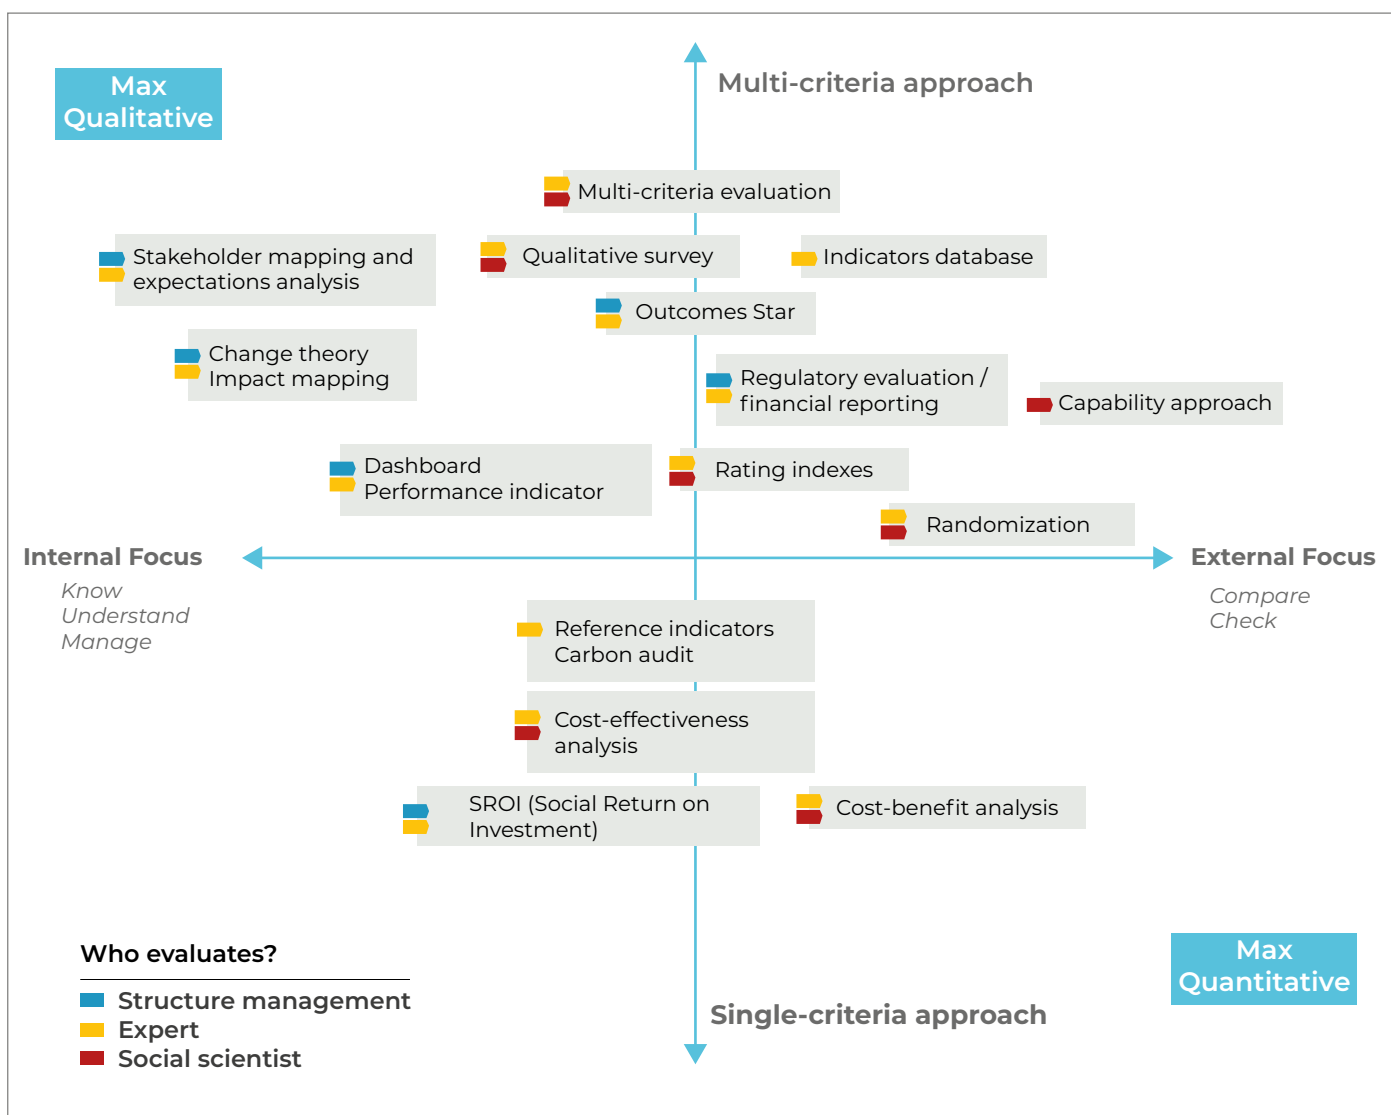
Max Qualitative

Multi-criteria approach

Multi-criteria evaluation

Stakeholder mapping and expectations analysis

Qualitative survey

Indicators database

Outcomes Star

Change theory
Impact mapping

Regulatory evaluation / financial reporting

Capability approach

Dashboard
Performance indicator

Rating indexes

Randomization

Internal Focus

Know
Understand
Manage

External Focus

Compare
Check

Reference indicators
Carbon audit

Cost-effectiveness analysis

SROI (Social Return on Investment)

Cost-benefit analysis

Who evaluates?

Structure management
Expert
Social scientist

Single-criteria approach

Max Quantitative